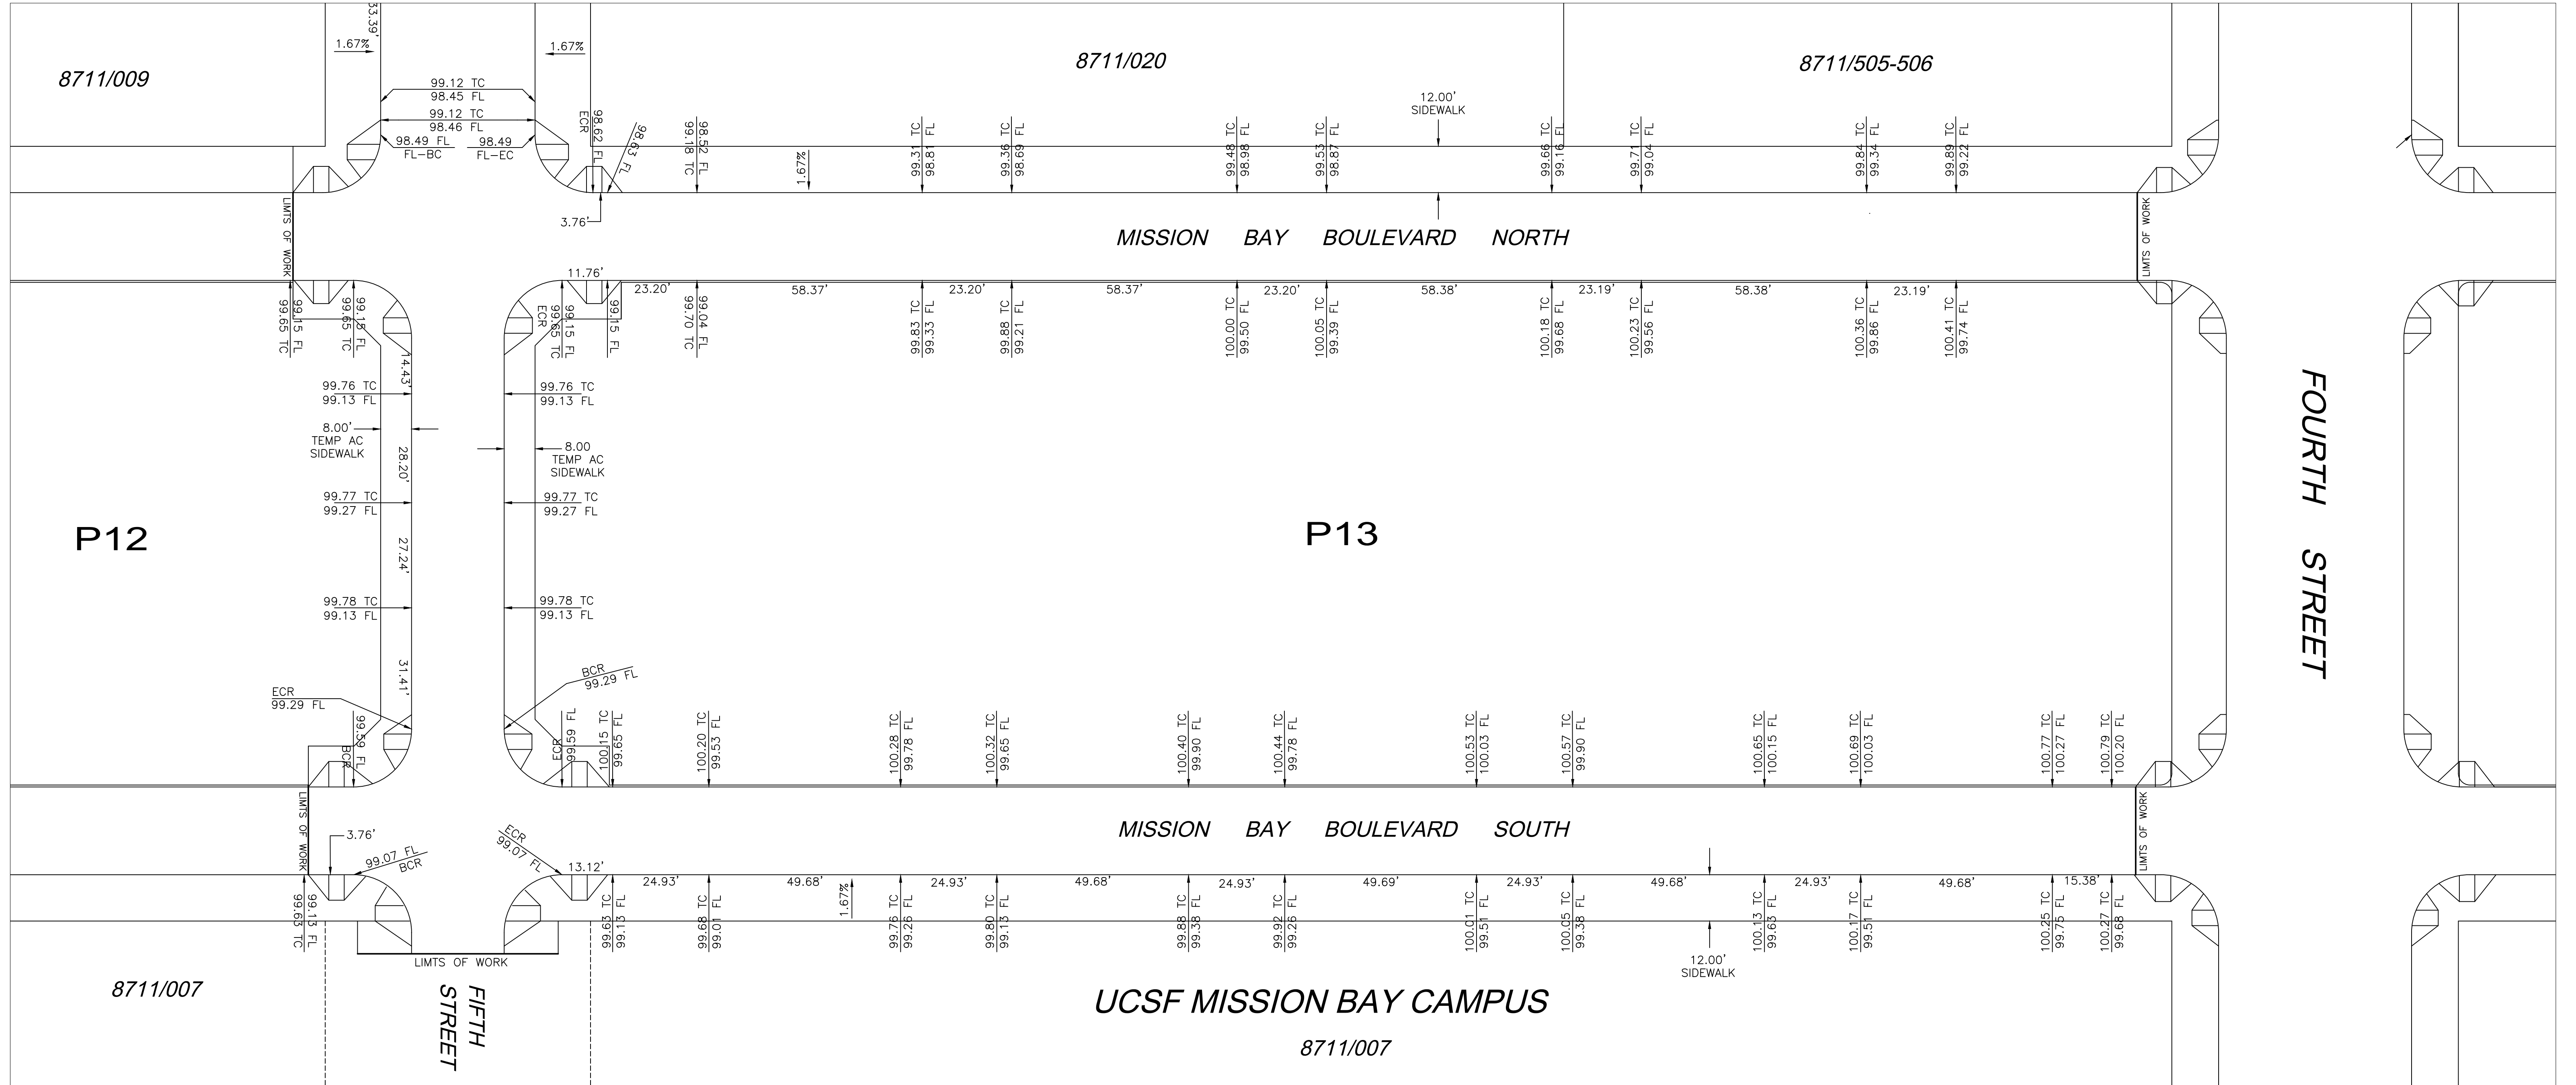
33.39'
1.67%
1.67%
8711/009
8711/020
8711/505-506
99.12 TC
98.45 FL
99.12 TC
98.46 FL
98.49 FL
FL-BC
98.49
FL-EC
ECR
98.62 FL
98.63 FL
99.18 TC
98.52 FL
1.67%
99.31 TC
98.81 FL
99.36 TC
98.69 FL
99.48 TC
98.98 FL
99.53 TC
98.87 FL
12.00'
SIDEWALK
99.66 TC
99.16 FL
99.71 TC
99.04 FL
99.84 TC
99.34 FL
99.89 TC
99.22 FL
3.76'
LIMTS OF WORK
MISSION BAY BOULEVARD NORTH
LIMTS OF WORK
11.76'
23.20'
58.37'
23.20'
58.37'
23.20'
58.38'
23.19'
58.38'
23.19'
99.65 TC
99.15 FL
99.65 TC
99.15 FL
ECR
99.65 TC
99.15 FL
99.15 FL
99.70 TC
99.04 FL
99.83 TC
99.33 FL
99.88 TC
99.21 FL
100.00 TC
99.50 FL
100.05 TC
99.39 FL
100.18 TC
99.68 FL
100.23 TC
99.56 FL
100.36 TC
99.86 FL
100.41 TC
99.74 FL
14.43'
99.76 TC
99.13 FL
99.76 TC
99.13 FL
8.00'
TEMP AC
SIDEWALK
28.20'
8.00
TEMP AC
SIDEWALK
99.77 TC
99.27 FL
99.77 TC
99.27 FL
P12
P13
FOURTH STREET
27.24'
99.78 TC
99.13 FL
99.78 TC
99.13 FL
31.41'
BCR
99.29 FL
ECR
99.29 FL
99.59 FL
BCR
ECR
99.59 FL
100.15 TC
99.65 FL
100.20 TC
99.53 FL
100.28 TC
99.78 FL
100.32 TC
99.65 FL
100.40 TC
99.90 FL
100.44 TC
99.78 FL
100.53 TC
100.03 FL
100.57 TC
99.90 FL
100.65 TC
100.15 FL
100.69 TC
100.03 FL
100.77 TC
100.27 FL
100.79 TC
100.20 FL
LIMTS OF WORK
3.76'
99.07 FL
BCR
ECR
99.07 FL
13.12'
MISSION BAY BOULEVARD SOUTH
LIMTS OF WORK
24.93'
49.68'
1.67%
24.93'
49.68'
24.93'
49.69'
24.93'
49.68'
24.93'
49.68'
15.38'
99.63 TC
99.13 FL
99.63 TC
99.13 FL
99.68 TC
99.01 FL
99.76 TC
99.26 FL
99.80 TC
99.13 FL
99.88 TC
99.38 FL
99.92 TC
99.26 FL
100.01 TC
99.51 FL
100.05 TC
99.38 FL
12.00'
SIDEWALK
100.13 TC
99.63 FL
100.17 TC
99.51 FL
100.25 TC
99.75 FL
100.27 TC
99.68 FL
LIMTS OF WORK
8711/007
FIFTH STREET
UCSF MISSION BAY CAMPUS
8711/007